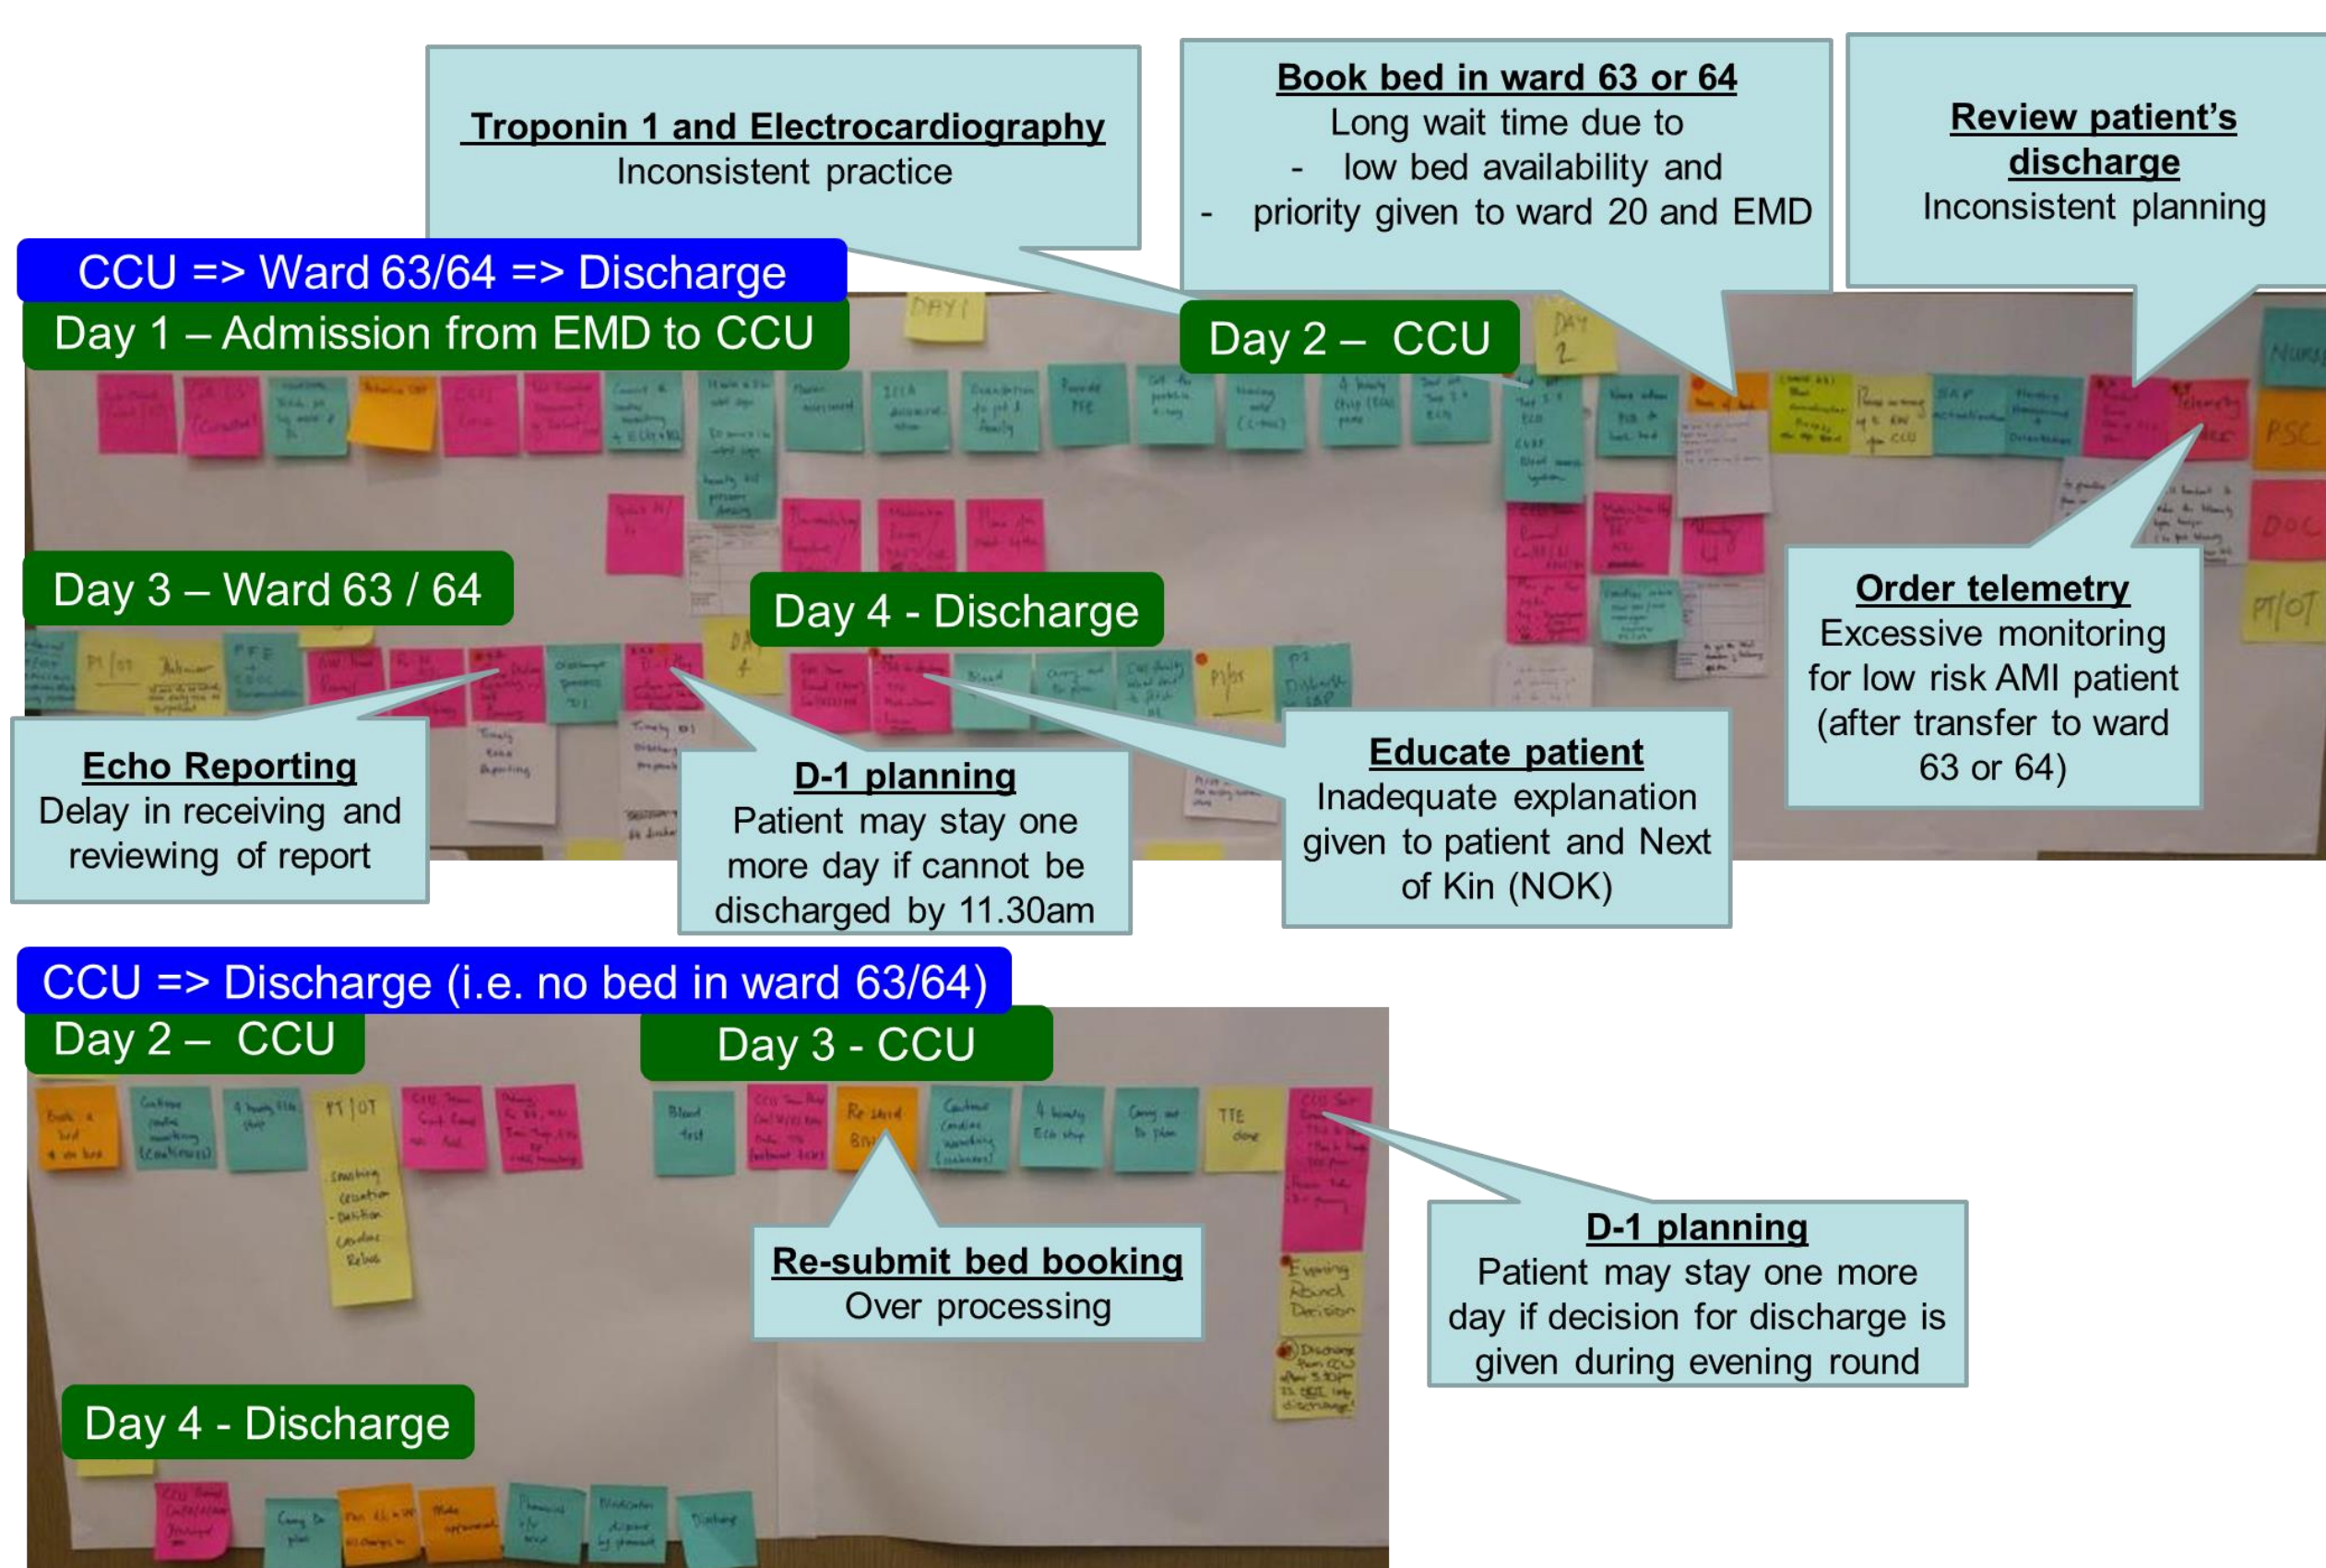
Troponin 1 and Electrocardiography
Inconsistent practice

Book bed in ward 63 or 64
Long wait time due to
- low bed availability and
- priority given to ward 20 and EMD

Review patient's discharge
Inconsistent planning

CCU => Ward 63/64 => Discharge

Day 1 – Admission from EMD to CCU

DAY 1

Day 2 – CCU

DAY 2

Day 3 – Ward 63 / 64

Day 4 - Discharge

Order telemetry
Excessive monitoring for low risk AMI patient (after transfer to ward 63 or 64)

Echo Reporting
Delay in receiving and reviewing of report

D-1 planning
Patient may stay one more day if cannot be discharged by 11.30am

Educate patient
Inadequate explanation given to patient and Next of Kin (NOK)

CCU => Discharge (i.e. no bed in ward 63/64)

Day 2 – CCU

Day 3 - CCU

Re-submit bed booking
Over processing

D-1 planning
Patient may stay one more day if decision for discharge is given during evening round

Day 4 - Discharge